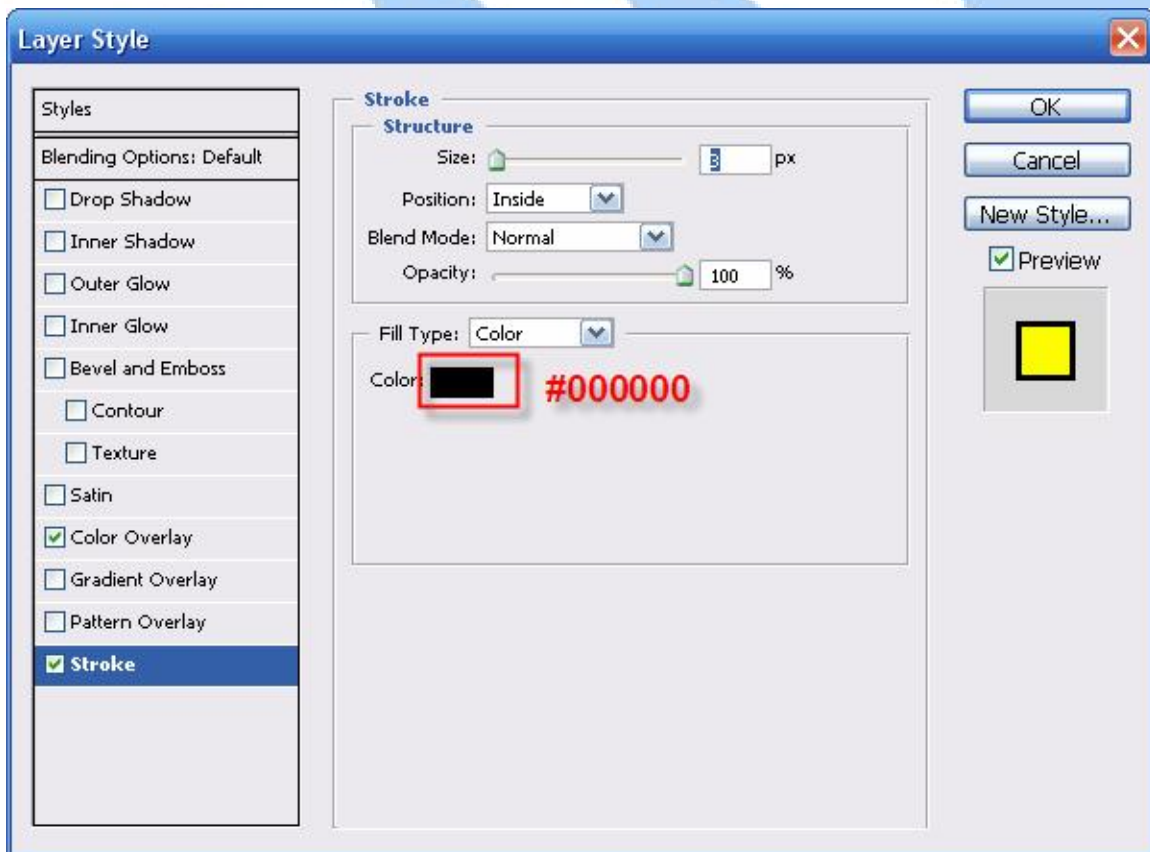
Layer Style

Styles
Blending Options: Default
Drop Shadow
Inner Shadow
Outer Glow
Inner Glow
Bevel and Emboss
Contour
Texture
Satin
Color Overlay
Gradient Overlay
Pattern Overlay
Stroke

Stroke
Structure
Size: 3 px
Position: Inside
Blend Mode: Normal
Opacity: 100 %

Fill Type: Color
Color:
#000000

OK
Cancel
New Style...
Preview